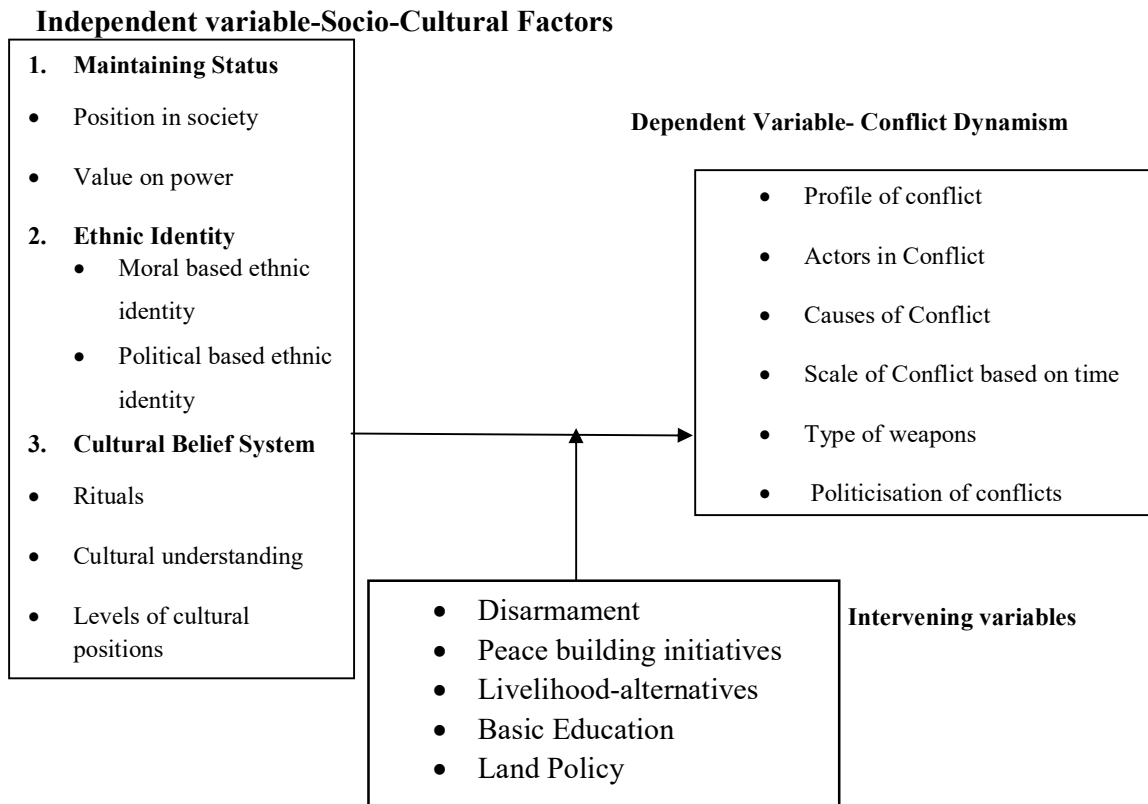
Independent variable-Socio-Cultural Factors

1. Maintaining Status
- Position in society
- Value on power

2. Ethnic Identity
- Moral based ethnic identity
- Political based ethnic identity

3. Cultural Belief System
- Rituals
- Cultural understanding
- Levels of cultural positions

Dependent Variable- Conflict Dynamism

- Profile of conflict
- Actors in Conflict
- Causes of Conflict
- Scale of Conflict based on time
- Type of weapons
- Politicisation of conflicts

- Disarmament
- Peace building initiatives
- Livelihood-alternatives
- Basic Education
- Land Policy

Intervening variables